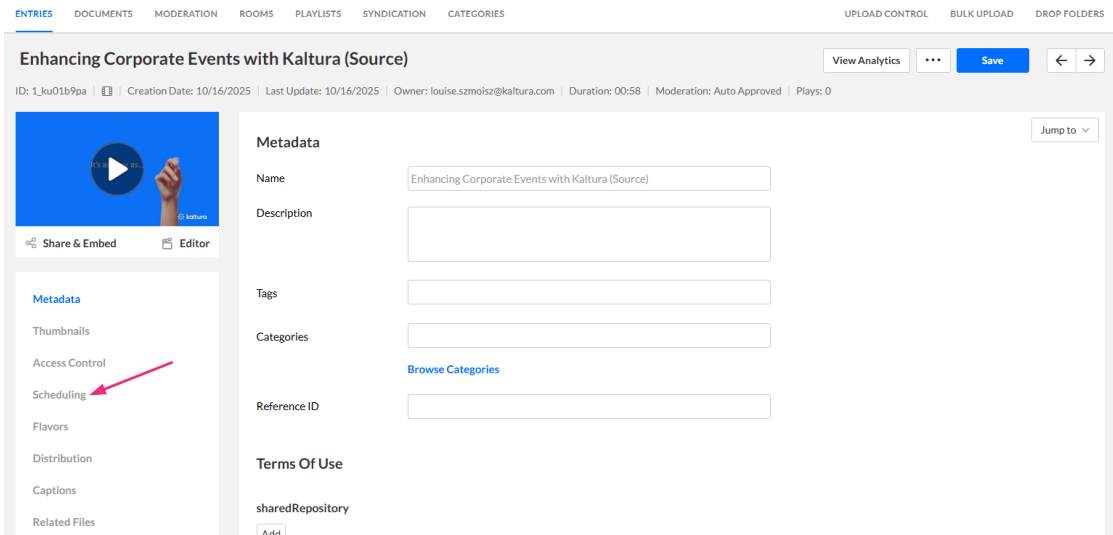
ENTRIES DOCUMENTS MODERATION ROOMS PLAYLISTS SYNDICATION CATEGORIES UPLOAD CONTROL BULK UPLOAD DROP FOLDERS

Enhancing Corporate Events with Kaltura (Source)

View Analytics ••• Save ← →

ID: 1_ku01b9pa | Creation Date: 10/16/2025 | Last Update: 10/16/2025 | Owner: louise.szmoisz@kaltura.com | Duration: 00:58 | Moderation: Auto Approved | Plays: 0

It's a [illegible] as...

kaltura

Share & Embed Editor

Metadata
Thumbnails
Access Control
Scheduling
Flavors
Distribution
Captions
Related Files

Jump to

Metadata

Name Enhancing Corporate Events with Kaltura (Source)

Description

Tags

Categories

Browse Categories

Reference ID

Terms Of Use

sharedRepository

Add